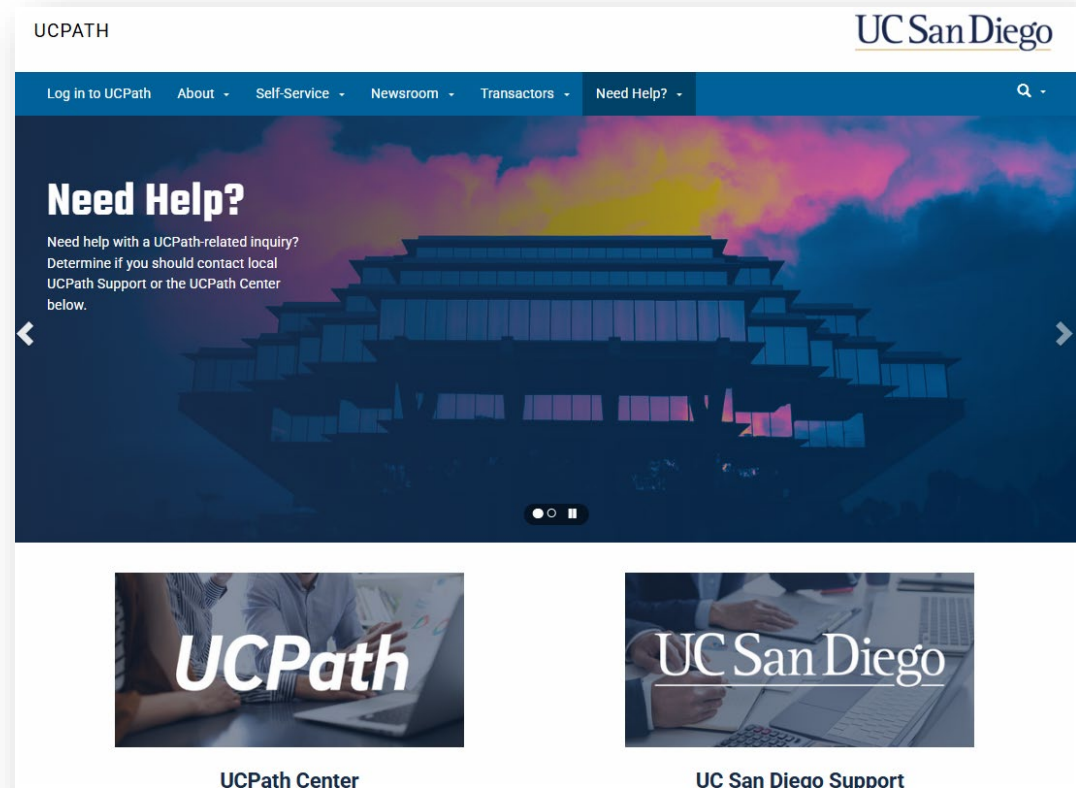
UCPATH

UC San Diego

Log in to UCPath About Self-Service Newsroom Transactors Need Help?

Need Help?

Need help with a UCPath-related inquiry? Determine if you should contact local UCPath Support or the UCPath Center below.

UCPath

UC San Diego

UCPath Center

UC San Diego Support